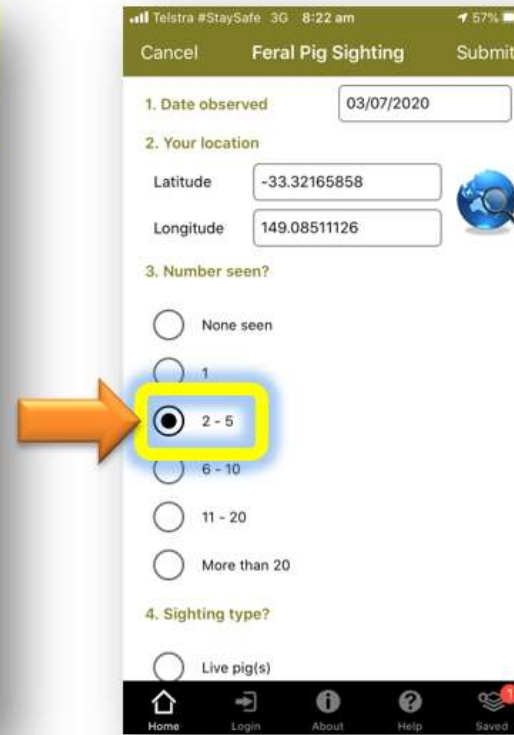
Telstra #StaySafe 3G 8:22 am 57%

Cancel Feral Pig Sighting Submit

1. Date observed 03/07/2020

2. Your location

Latitude -33.32165858

Longitude 149.08511126

3. Number seen?

None seen

1

2 - 5

6 - 10

11 - 20

More than 20

4. Sighting type?

Live pig(s)

Home Login About Help Saved